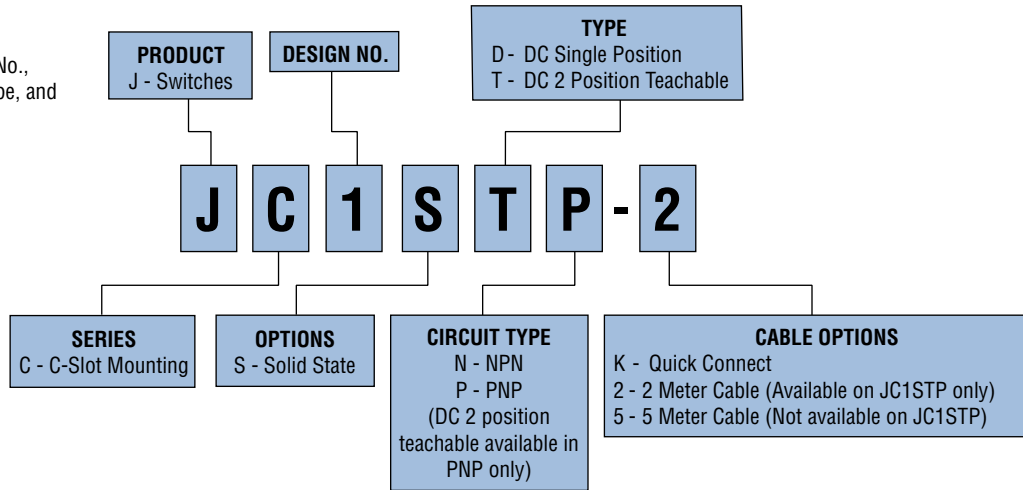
No.,
pe, and

PRODUCT
J - Switches

DESIGN NO.

TYPE
D - DC Single Position
T - DC 2 Position Teachable

J C 1 S T P - 2

SERIES
C - C-Slot Mounting

OPTIONS
S - Solid State

CIRCUIT TYPE
N - NPN
P - PNP
(DC 2 position teachable available in PNP only)

CABLE OPTIONS
K - Quick Connect
2 - 2 Meter Cable (Available on JC1STP only)
5 - 5 Meter Cable (Not available on JC1STP)